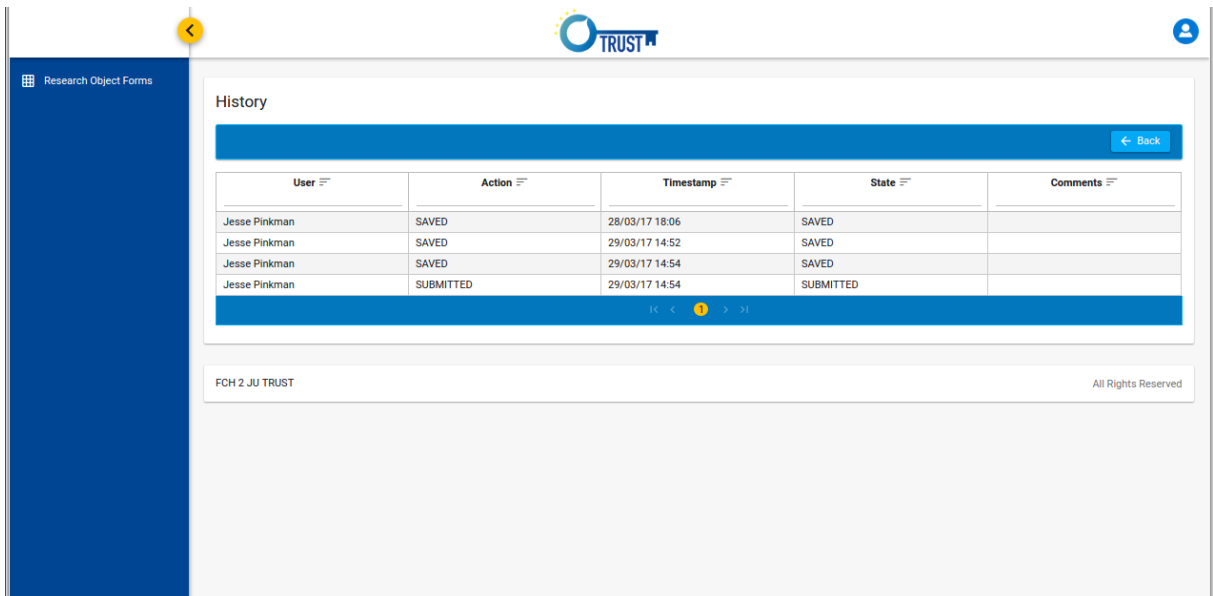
TRUST

Research Object Forms

History

Back

| User | Action | Timestamp | State | Comments |
|---|---|---|---|---|
| Jesse Pinkman | SAVED | 28/03/17 18:06 | SAVED | |
| Jesse Pinkman | SAVED | 29/03/17 14:52 | SAVED | |
| Jesse Pinkman | SAVED | 29/03/17 14:54 | SAVED | |
| Jesse Pinkman | SUBMITTED | 29/03/17 14:54 | SUBMITTED | |

1

FCH 2 JU TRUST

All Rights Reserved